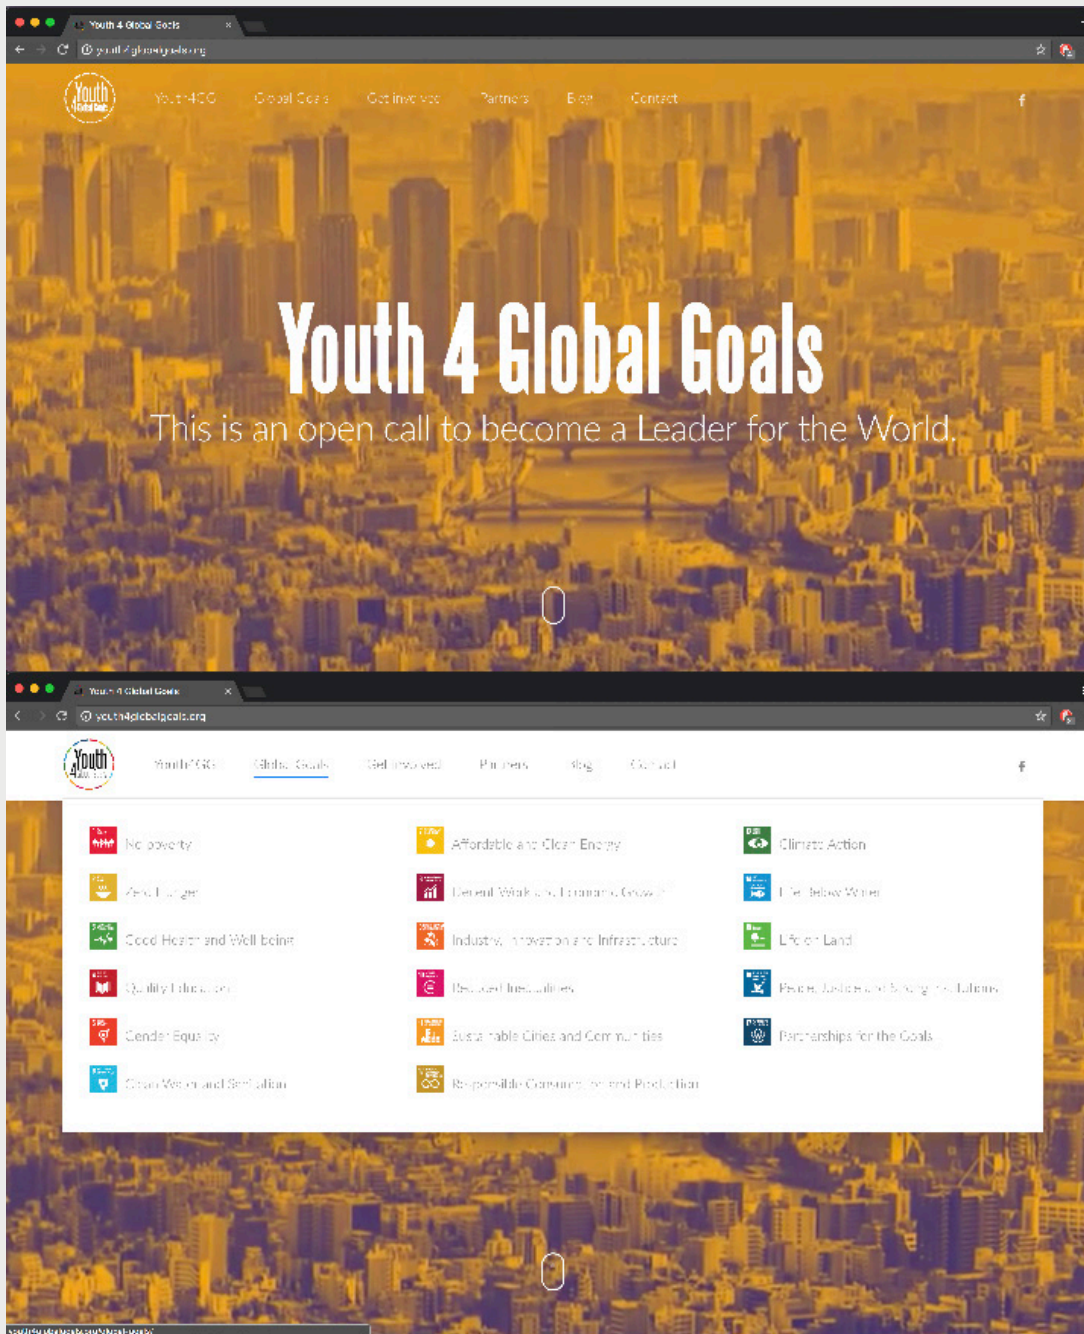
Youth 4 Global Goals ×

youth4globalgoals.org

Youth 4 Global Goals

Youth4GG Global Goals Get involved Partners Blog Contact

f

Youth 4 Global Goals

This is an open call to become a Leader for the World.

Youth 4 Global Goals ×

youth4globalgoals.org

Youth 4 Global Goals

Youth4GG Global Goals Get involved Partners Blog Contact

f

No poverty

Zero Hunger

Good Health and Well being

Quality Education

Gender Equality

Clean Water and Sanitation

Affordable and Clean Energy

Decent Work and Economic Growth

Industry, Innovation and Infrastructure

Reduced Inequalities

Sustainable Cities and Communities

Responsible Consumption and Production

Climate Action

Life Below Water

Life on Land

Peace, Justice and Strong Institutions

Partnerships for the Goals

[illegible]